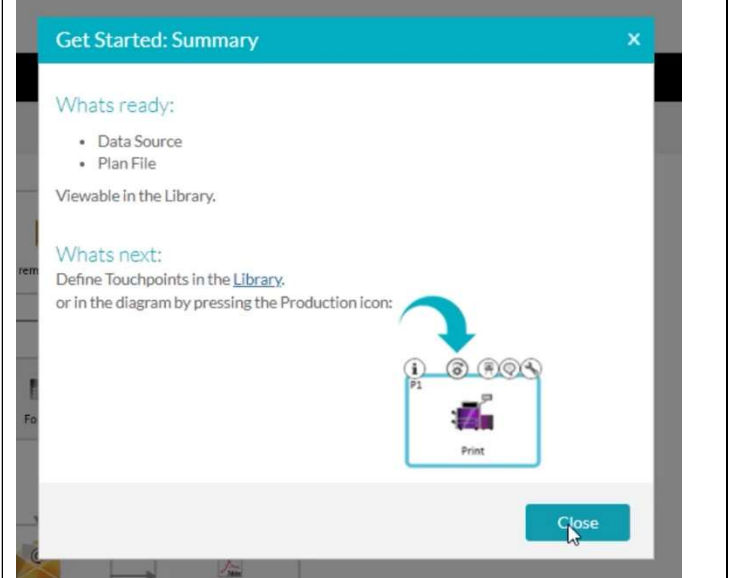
Get Started: Summary

×

Whats ready:

- Data Source
- Plan File

Viewable in the Library.

Whats next:

Define Touchpoints in the Library.
or in the diagram by pressing the Production icon:

P1

Print

Close

rem

Fo